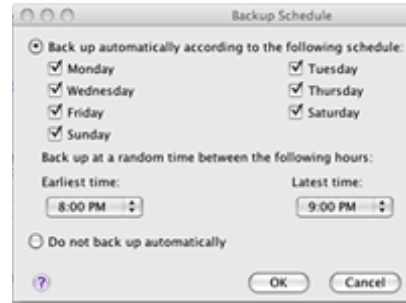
Backup Schedule

Back up automatically according to the following schedule:

Monday
Tuesday
Wednesday
Thursday
Friday
Saturday
Sunday

Back up at a random time between the following hours:

Earliest time:
8:00 PM

Latest time:
9:00 PM

Do not back up automatically

?

OK

Cancel